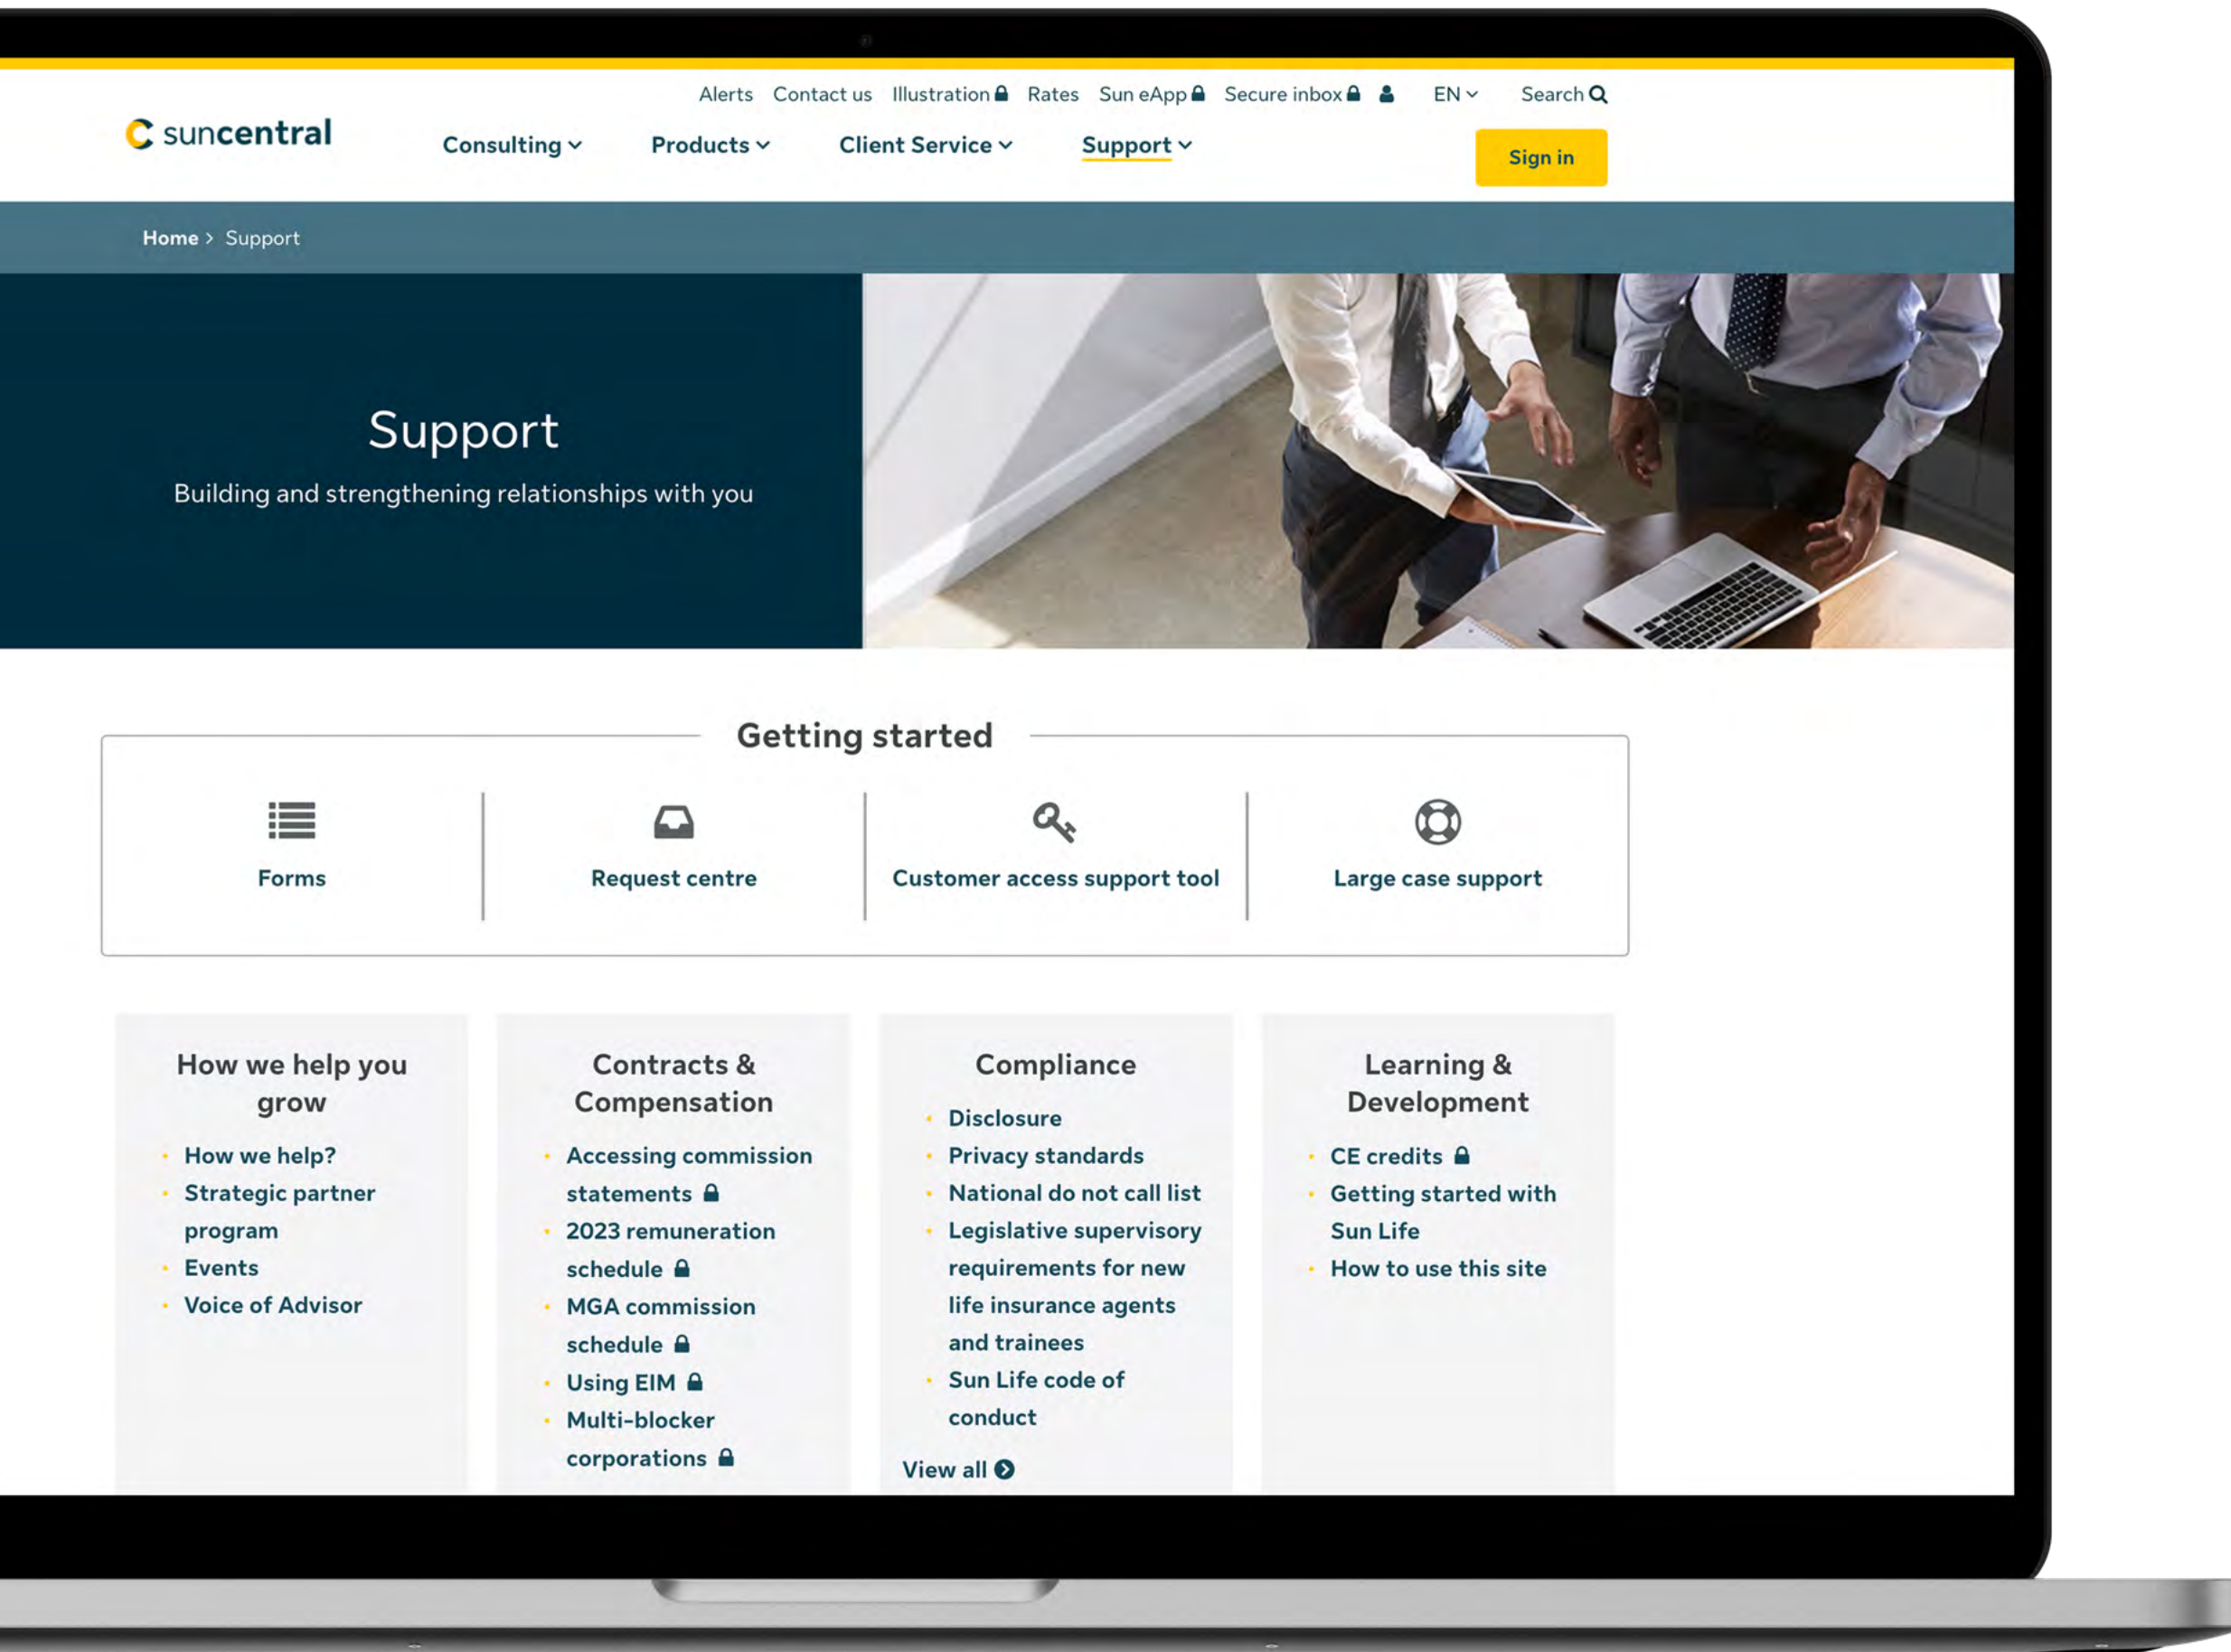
Alerts Contact us Illustration Rates Sun eApp Secure inbox EN Search

suncentral

Consulting Products Client Service Support

Sign in

Home > Support

Support

Building and strengthening relationships with you

Getting started

Forms

Request centre

Customer access support tool

Large case support

How we help you grow

- How we help?
- Strategic partner program
- Events
- Voice of Advisor

Contracts & Compensation

- Accessing commission statements
- 2023 remuneration schedule
- MGA commission schedule
- Using EIM
- Multi-blocker corporations

Compliance

- Disclosure
- Privacy standards
- National do not call list
- Legislative supervisory requirements for new life insurance agents and trainees
- Sun Life code of conduct

View all

Learning & Development

- CE credits
- Getting started with Sun Life
- How to use this site